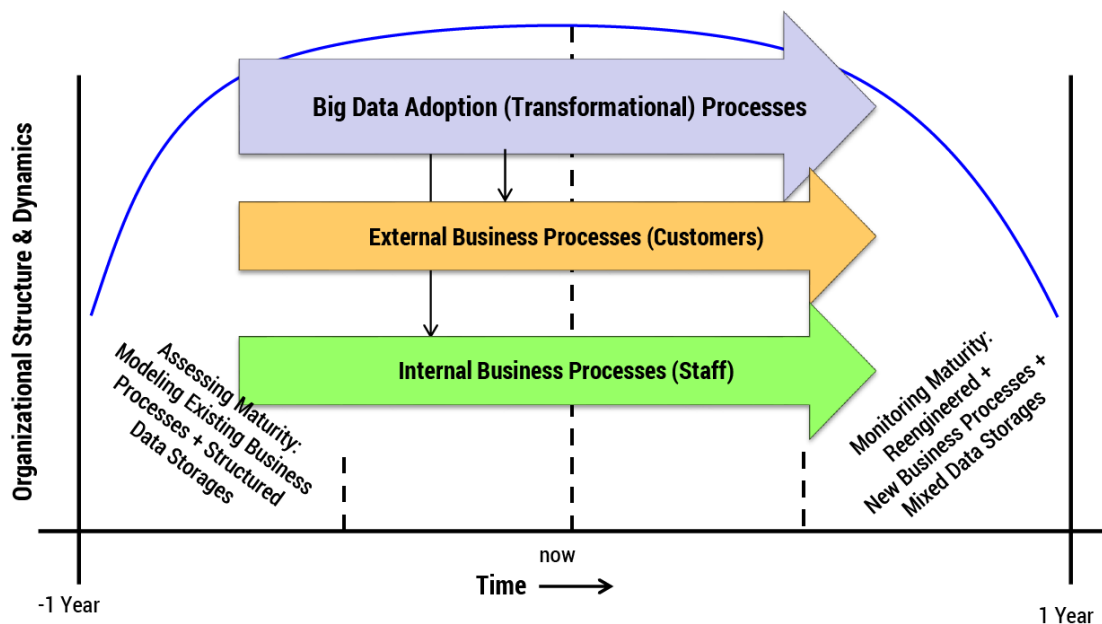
Organizational Structure & Dynamics

Big Data Adoption (Transformational) Processes

External Business Processes (Customers)

Internal Business Processes (Staff)

Assessing Maturity: Modeling Existing Business Processes + Structured Data Storages

Monitoring Maturity: Reengineered + New Business Processes + Mixed Data Storages

-1 Year

now

Time

1 Year